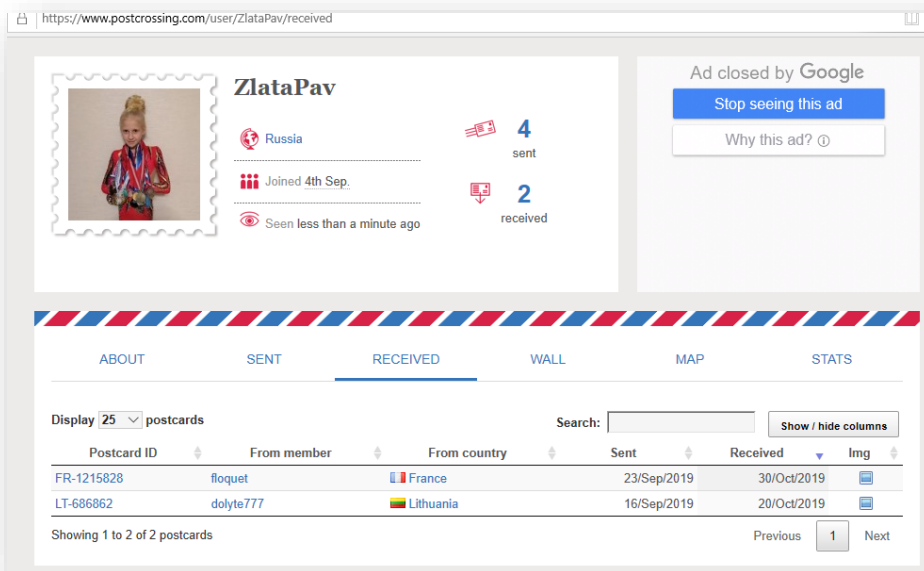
https://www.postcrossing.com/user/ZlataPav/received

ZlataPav

Russia

Joined 4th Sep.

Seen less than a minute ago

4
sent

2
received

Ad closed by Google

Stop seeing this ad

Why this ad?

ABOUT SENT RECEIVED WALL MAP STATS

Display 25 postcards

Search:

Show / hide columns

| Postcard ID | From member | From country | Sent | Received | Img |
|---|---|---|---|---|---|
| FR-1215828 | floquet | France | 23/Sep/2019 | 30/Oct/2019 | |
| LT-686862 | dolyte777 | Lithuania | 16/Sep/2019 | 20/Oct/2019 | |

Showing 1 to 2 of 2 postcards

Previous 1 Next